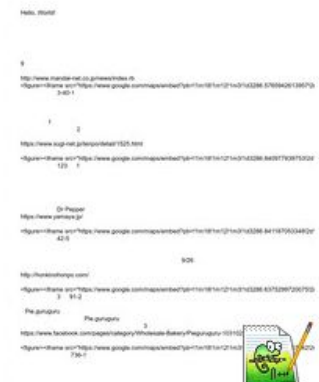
Hello, World!

9

http://www.mandai-net.co.jp/news/index.rb
<figure><iframe src="https://www.google.com/maps/embed?pb=!1m18!1m12!1m3!1d3286.5769942613957!2d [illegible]
3-40-1

1
2

https://www.sugi-net.jp/tenpo/detail/1525.html
<figure><iframe src="https://www.google.com/maps/embed?pb=!1m18!1m12!1m3!1d3286.8409779387532!2d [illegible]
123 1

Dr.Pepper
https://www.yamaya.jp/
<figure><iframe src="https://www.google.com/maps/embed?pb=!1m18!1m12!1m3!1d3286.8411670533449!2d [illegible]
42-5

9/26

http://tonkicchonpo.com/
<figure><iframe src="https://www.google.com/maps/embed?pb=!1m18!1m12!1m3!1d3286.8375299720075!2d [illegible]
3 91-2

Pie.guruguru
Pie.guruguru
3
https://www.facebook.com/pages/category/Wholesale-Bakery/Pieguruguru-10 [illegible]
<figure><iframe src="https://www.google.com/maps/embed?pb=!1m18!1m12!1m3!1d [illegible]
736-1